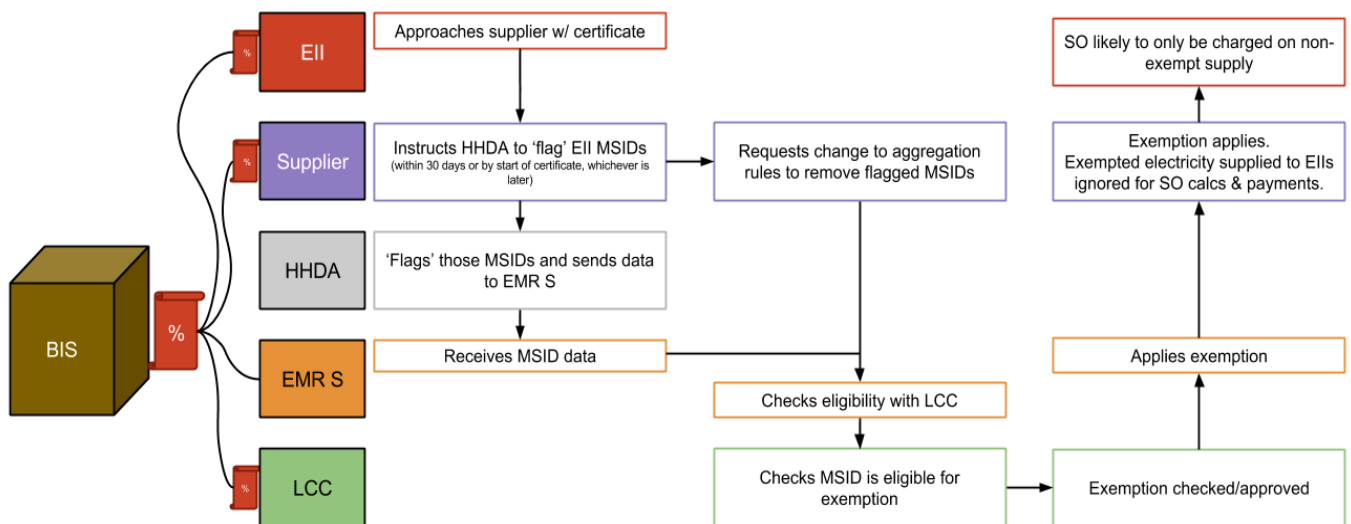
BIS

%

%

EII

%

Supplier

HHDA

EMR S

%

LCC

Approaches supplier w/ certificate

Instructs HHDA to 'flag' EII MSIDs
(within 30 days or by start of certificate, whichever is later)

'Flags' those MSIDs and sends data to EMR S

Receives MSID data

Requests change to aggregation rules to remove flagged MSIDs

Checks eligibility with LCC

Checks MSID is eligible for exemption

Exemption checked/approved

Applies exemption

Exemption applies.
Exempted electricity supplied to EIIs ignored for SO calcs & payments.

SO likely to only be charged on non-exempt supply